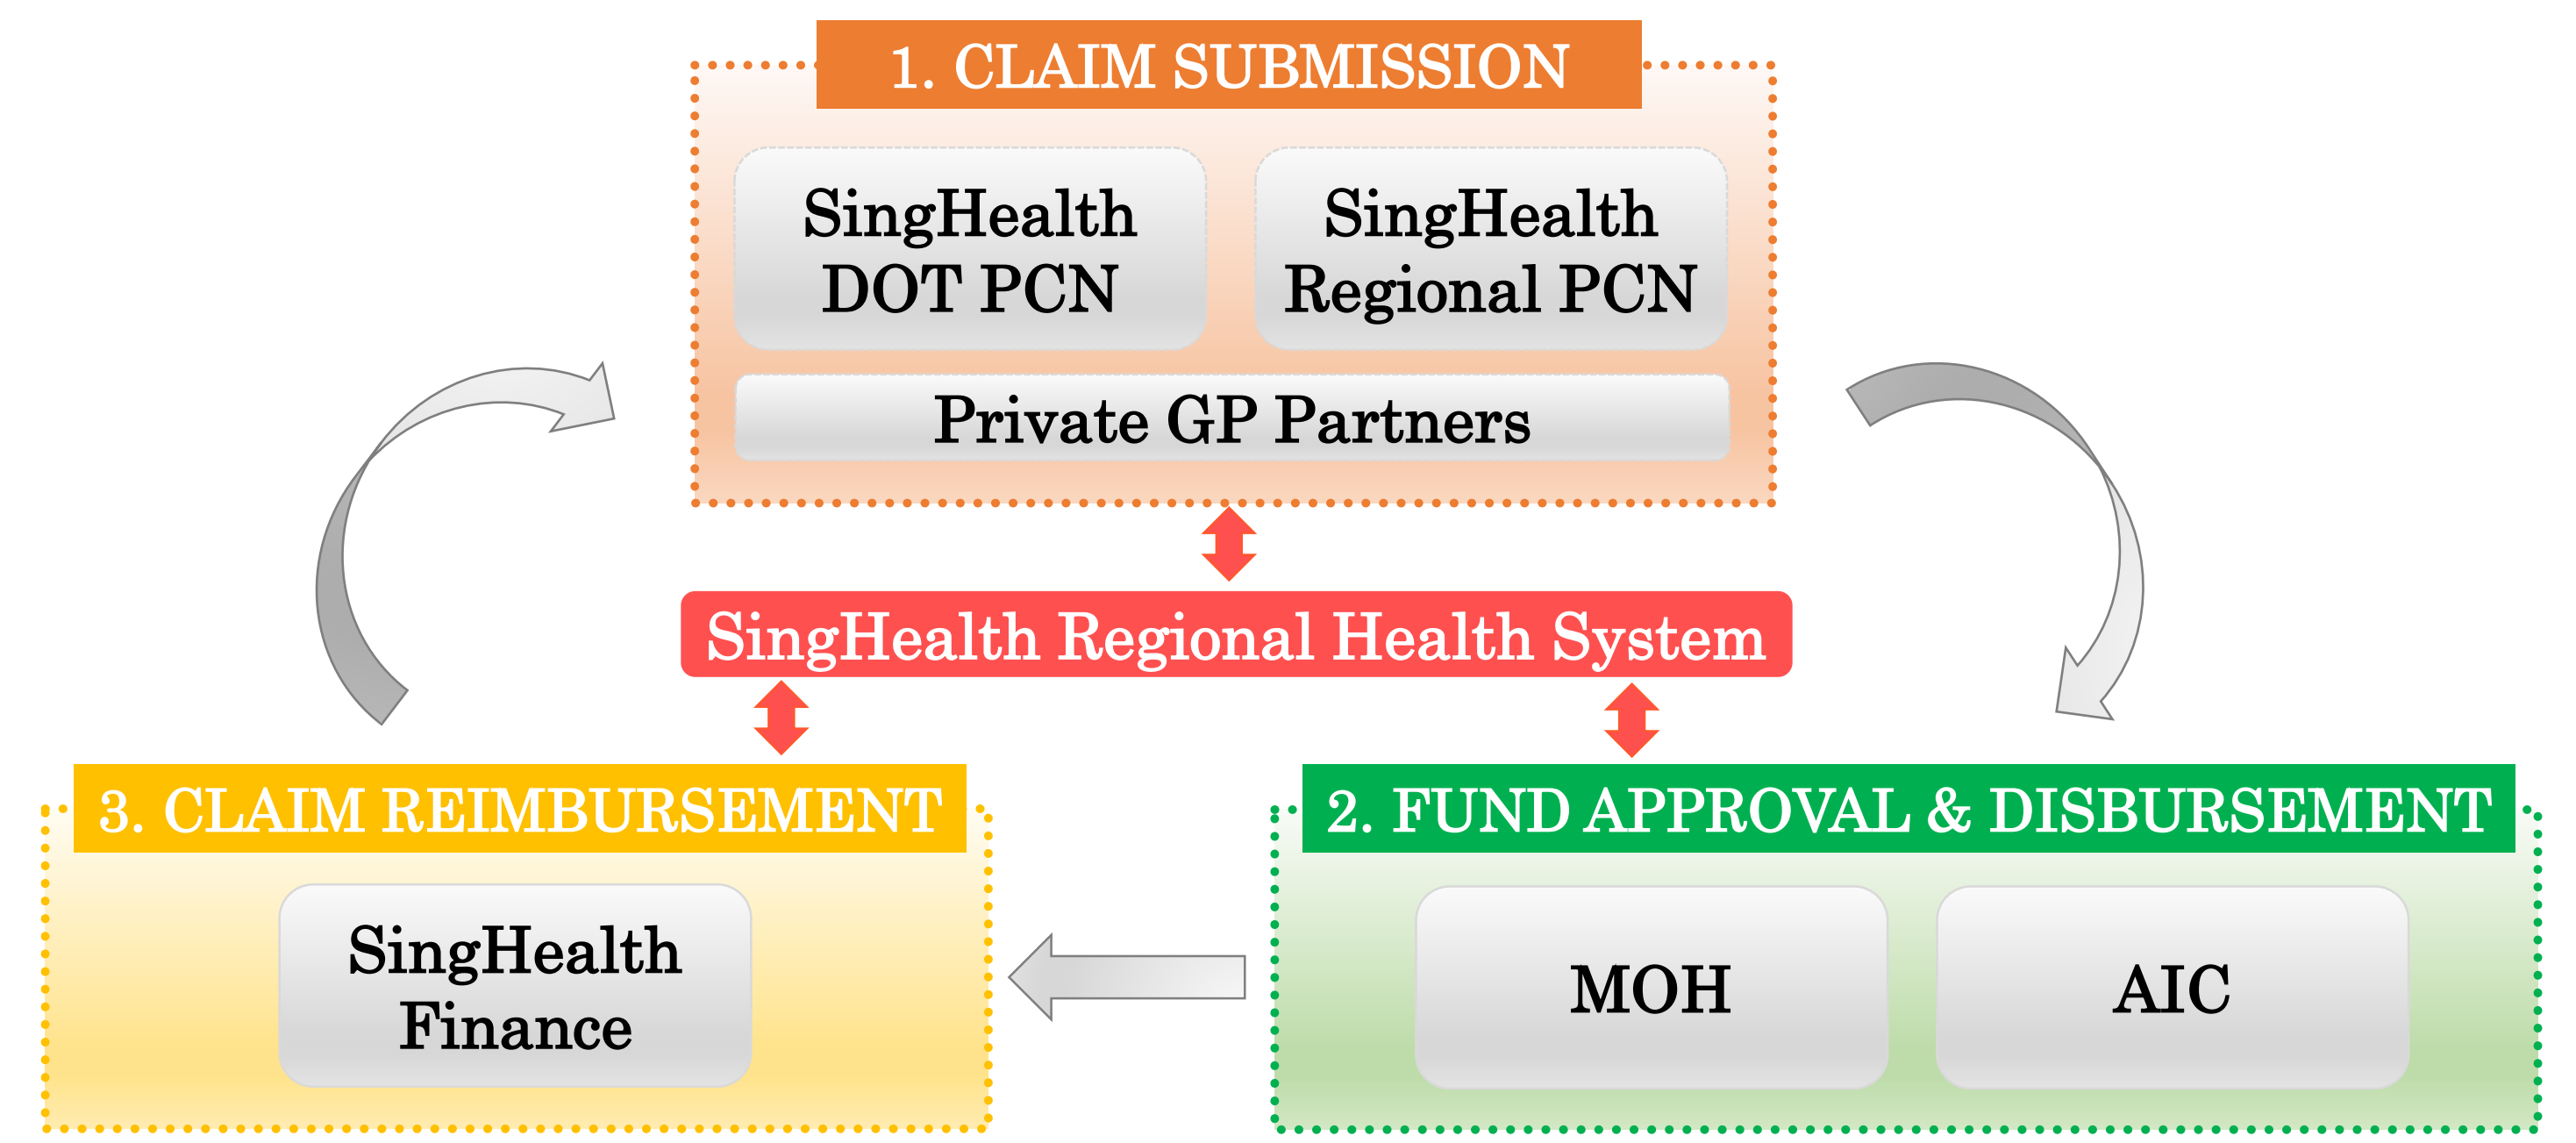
1. CLAIM SUBMISSION

SingHealth DOT PCN

SingHealth Regional PCN

Private GP Partners

SingHealth Regional Health System

3. CLAIM REIMBURSEMENT

SingHealth Finance

2. FUND APPROVAL & DISBURSEMENT

MOH

AIC